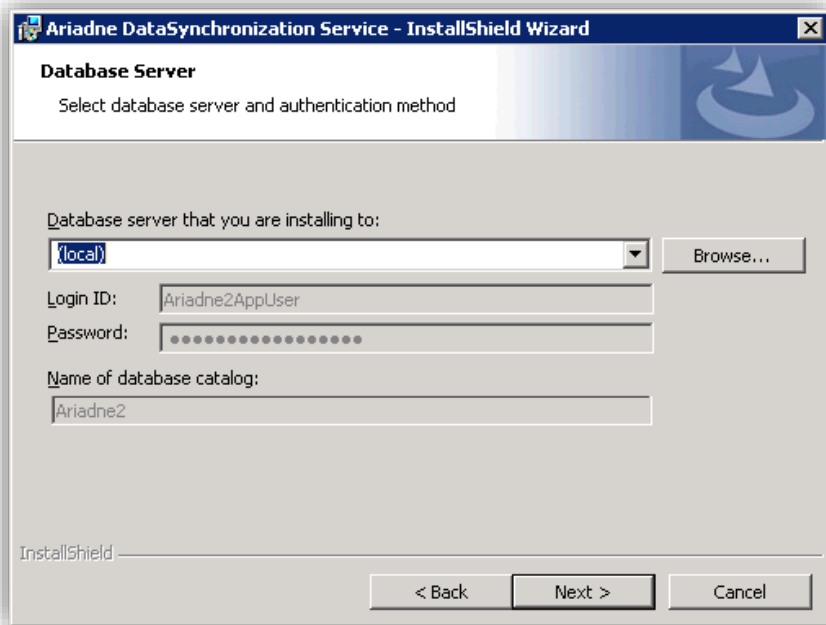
Ariadne DataSynchronization Service - InstallShield Wizard

Database Server

Select database server and authentication method

Database server that you are installing to:

(local)

Browse...

Login ID: Ariadne2AppUser

Password: ●●●●●●●●●●●●●●●●●

Name of database catalog:

Ariadne2

InstallShield

< Back

Next >

Cancel